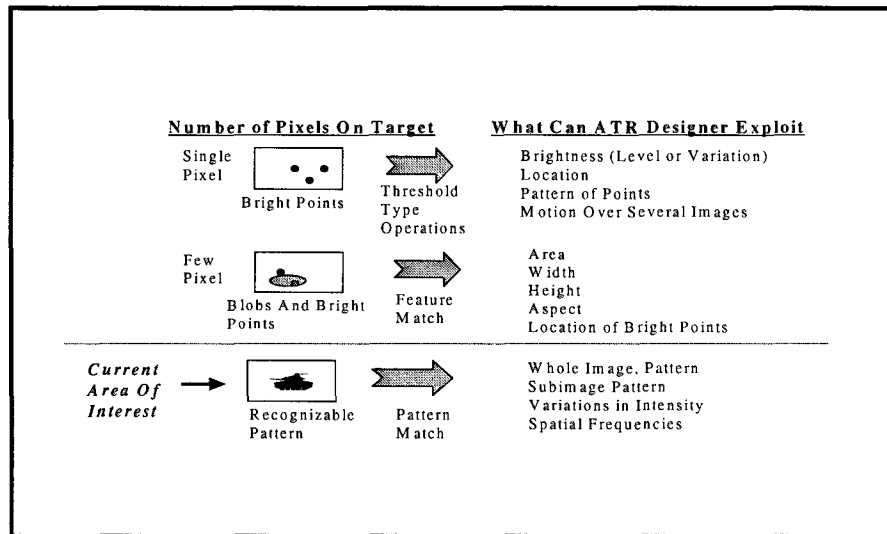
Number of Pixels On Target

What Can ATR Designer Exploit

Single Pixel

Bright Points

Threshold Type Operations

Brightness (Level or Variation)
Location
Pattern of Points
Motion Over Several Images

Few Pixel

Blobs And Bright Points

Feature Match

Area
Width
Height
Aspect
Location of Bright Points

Current Area Of Interest

Recognizable Pattern

Pattern Match

Whole Image, Pattern
Subimage Pattern
Variations in Intensity
Spatial Frequencies